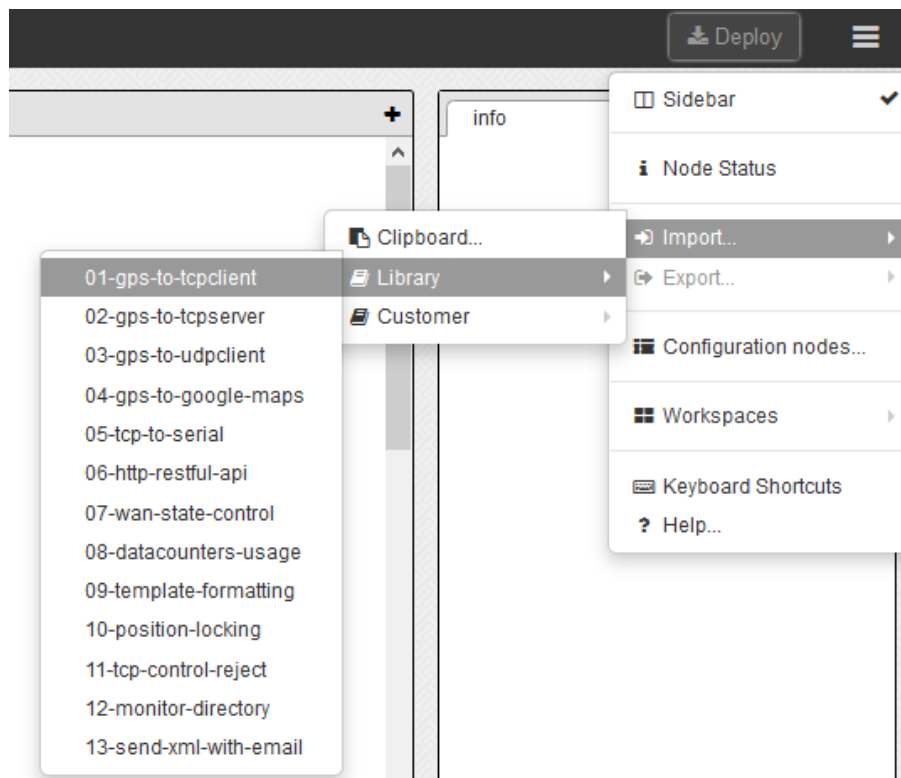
Deploy

info

Sidebar

Node Status

Clipboard...

Import...

01-gps-to-tcpclient

Library

Export...

02-gps-to-tcpserver

Customer

03-gps-to-udpclient

Configuration nodes...

04-gps-to-google-maps

05-tcp-to-serial

Workspaces

06-http-restful-api

07-wan-state-control

Keyboard Shortcuts

? Help...

08-datacounters-usage

09-template-formatting

10-position-locking

11-tcp-control-reject

12-monitor-directory

13-send-xml-with-email